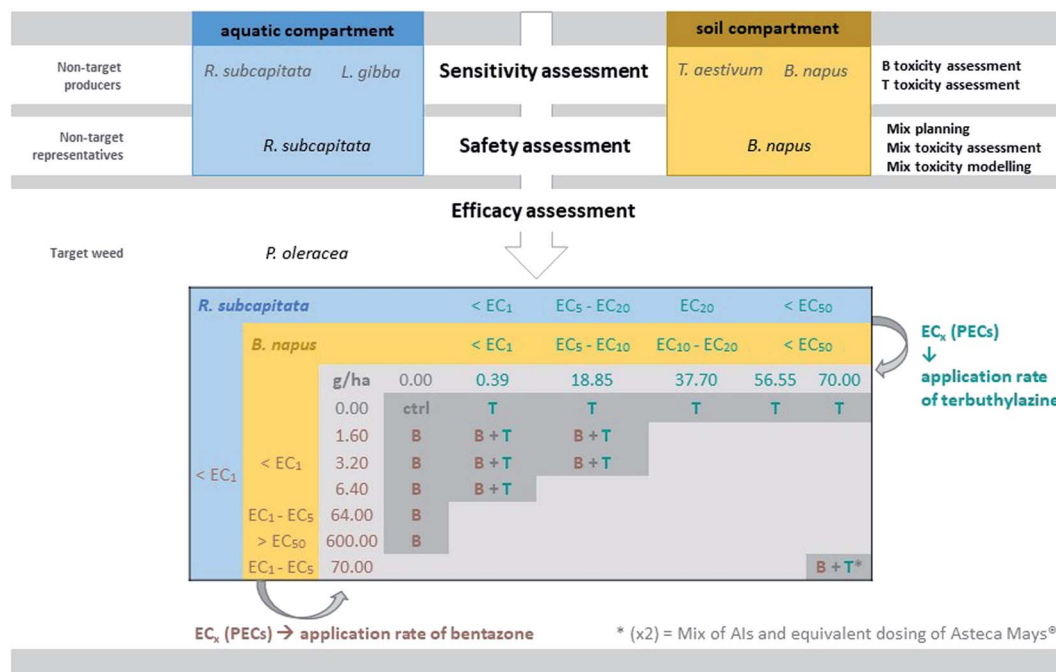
aquatic compartment

soil compartment

Non-target producers

R. subcapitata L. gibba

Sensitivity assessment

T. aestivum B. napus

B toxicity assessment
T toxicity assessment

Non-target representatives

R. subcapitata

Safety assessment

B. napus

Mix planning
Mix toxicity assessment
Mix toxicity modelling

Efficacy assessment

Target weed

P. oleracea

| R. subcapitata | | | | $< EC_1$ | $EC_5 - EC_{20}$ | $EC_{20}$ | $< EC_{50}$ | |
|---|---|---|---|---|---|---|---|---|
| | B. napus | | | $< EC_1$ | $EC_5 - EC_{10}$ | $EC_{10} - EC_{20}$ | $< EC_{50}$ | |
| | | g/ha | 0.00 | 0.39 | 18.85 | 37.70 | 56.55 | 70.00 |
| | | 0.00 | ctrl | T | T | T | T | T |
| | | 1.60 | B | B + T | B + T | | | |
| $< EC_1$ | $< EC_1$ | 3.20 | B | B + T | B + T | | | |
| | | 6.40 | B | B + T | | | | |
| | $EC_1 - EC_5$ | 64.00 | B | | | | | |
| | $> EC_{50}$ | 600.00 | B | | | | | |
| | $EC_1 - EC_5$ | 70.00 | | | | | | B + T* |

$EC_x$ (PECs)
↓
application rate of terbuthylazine

$EC_x$ (PECs) → application rate of bentazone

* (x2) = Mix of AIs and equivalent dosing of Asteca Mays®